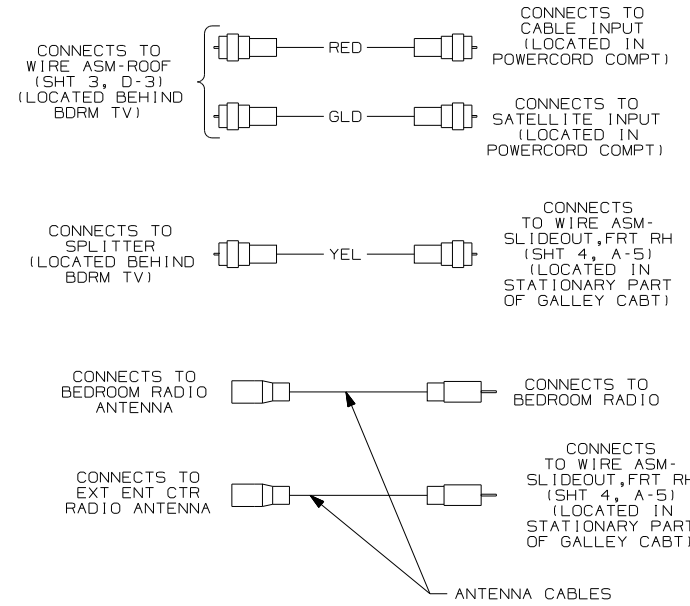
CONNECTS TO WIRE ASM-ROOF (SHT 3, D-3) (LOCATED BEHIND BDRM TV)

RED

CONNECTS TO CABLE INPUT (LOCATED IN POWERCORD COMPT)

GLD

CONNECTS TO SATELLITE INPUT (LOCATED IN POWERCORD COMPT)

CONNECTS TO SPLITTER (LOCATED BEHIND BDRM TV)

YEL

CONNECTS TO WIRE ASM-SLIDEOUT,FRT RH (SHT 4, A-5) (LOCATED IN STATIONARY PART OF GALLEY CABT)

CONNECTS TO BEDROOM RADIO ANTENNA

CONNECTS TO BEDROOM RADIO

CONNECTS TO EXT ENT CTR RADIO ANTENNA

CONNECTS TO WIRE ASM-SLIDEOUT,FRT RH (SHT 4, A-5) (LOCATED IN STATIONARY PART OF GALLEY CABT)

ANTENNA CABLES